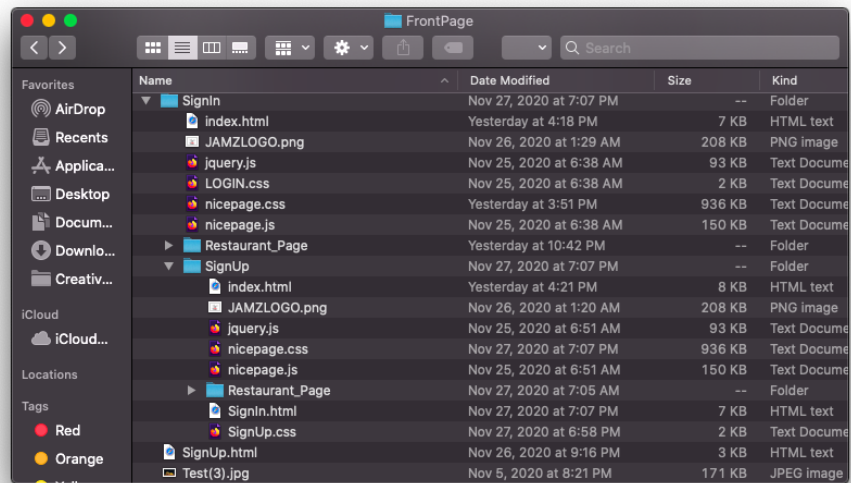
FrontPage

Search

Favorites
AirDrop
Recents
Applica...
Desktop
Docum...
Downlo...
Creativ...

iCloud
iCloud...

Locations

Tags
Red
Orange

| Name | Date Modified | Size | Kind |
|---|---|---|---|
| SignIn | Nov 27, 2020 at 7:07 PM | -- | Folder |
| index.html | Yesterday at 4:18 PM | 7 KB | HTML text |
| JAMZLOGO.png | Nov 26, 2020 at 1:29 AM | 208 KB | PNG image |
| jquery.js | Nov 25, 2020 at 6:38 AM | 93 KB | Text Docume |
| LOGIN.css | Nov 25, 2020 at 6:38 AM | 2 KB | Text Docume |
| nicepage.css | Yesterday at 3:51 PM | 936 KB | Text Docume |
| nicepage.js | Nov 25, 2020 at 6:38 AM | 150 KB | Text Docume |
| Restaurant_Page | Yesterday at 10:42 PM | -- | Folder |
| SignUp | Nov 27, 2020 at 7:07 PM | -- | Folder |
| index.html | Yesterday at 4:21 PM | 8 KB | HTML text |
| JAMZLOGO.png | Nov 26, 2020 at 1:20 AM | 208 KB | PNG image |
| jquery.js | Nov 25, 2020 at 6:51 AM | 93 KB | Text Docume |
| nicepage.css | Nov 27, 2020 at 7:07 PM | 936 KB | Text Docume |
| nicepage.js | Nov 25, 2020 at 6:51 AM | 150 KB | Text Docume |
| Restaurant_Page | Nov 27, 2020 at 7:05 AM | -- | Folder |
| SignIn.html | Nov 27, 2020 at 7:07 PM | 7 KB | HTML text |
| SignUp.css | Nov 27, 2020 at 6:58 PM | 2 KB | Text Docume |
| SignUp.html | Nov 26, 2020 at 9:16 PM | 3 KB | HTML text |
| Test(3).jpg | Nov 5, 2020 at 8:21 PM | 171 KB | JPEG image |